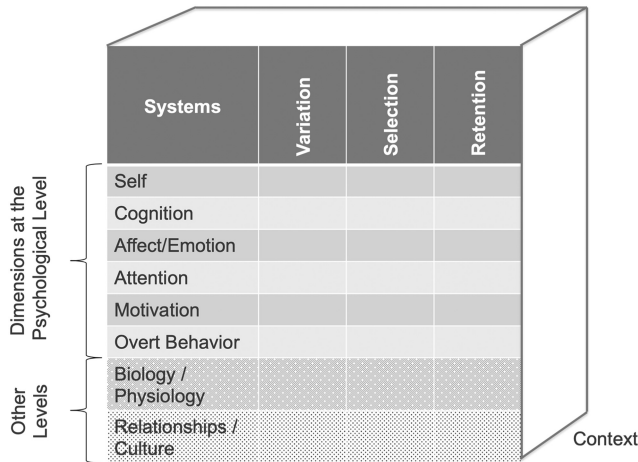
Dimensions at the Psychological Level

Other Levels

| Systems | Variation | Selection | Retention |
|---|---|---|---|
| Self | | | |
| Cognition | | | |
| Affect/Emotion | | | |
| Attention | | | |
| Motivation | | | |
| Overt Behavior | | | |
| Biology / Physiology | | | |
| Relationships / Culture | | | |

Context